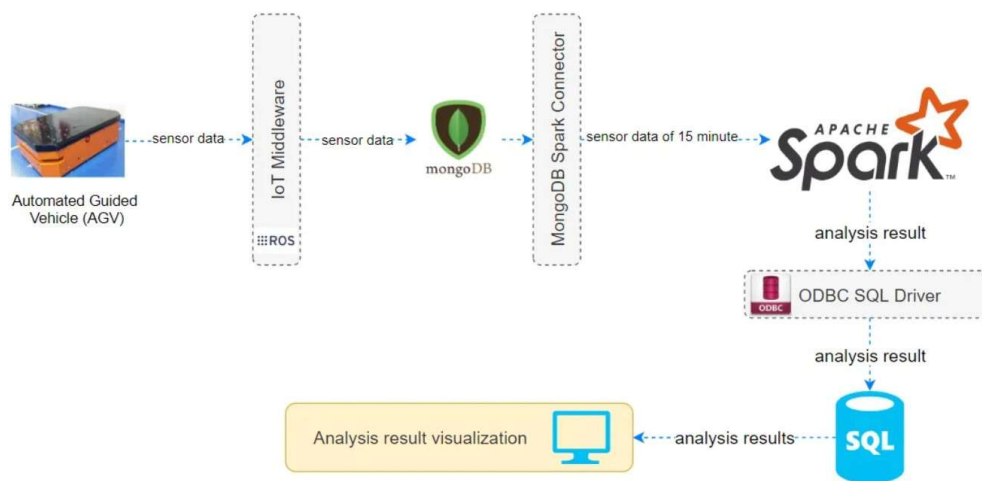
sensor data

Automated Guided Vehicle (AGV)

IoT Middleware

ROS

sensor data

mongoDB

MongoDB Spark Connector

sensor data of 15 minute

APACHE Spark

analysis result

ODBC

ODBC SQL Driver

analysis result

SQL

analysis results

Analysis result visualization